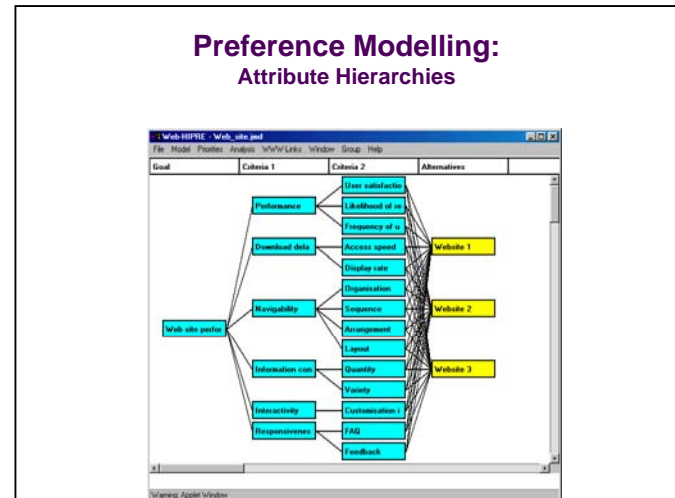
Preference Modelling:
Attribute Hierarchies

Web-HIPRE - Web_site.jmd
File Model Priorities Analysis WWW-Links Window Group Help

| Goal | Criteria 1 | Criteria 2 | Alternatives |
|---|---|---|---|

User satisfactio
Performance
Likelihood of re
Frequency of u
Download dela
Access speed
Website 1
Display rate
Organisation
Navigability
Sequence
Website 2
Web site perfor
Arrangement
Layout
Information con
Quantity
Website 3
Variety
Interactivity
Customisation i
Responsivenes
FAQ
Feedback

Warning: Applet Window